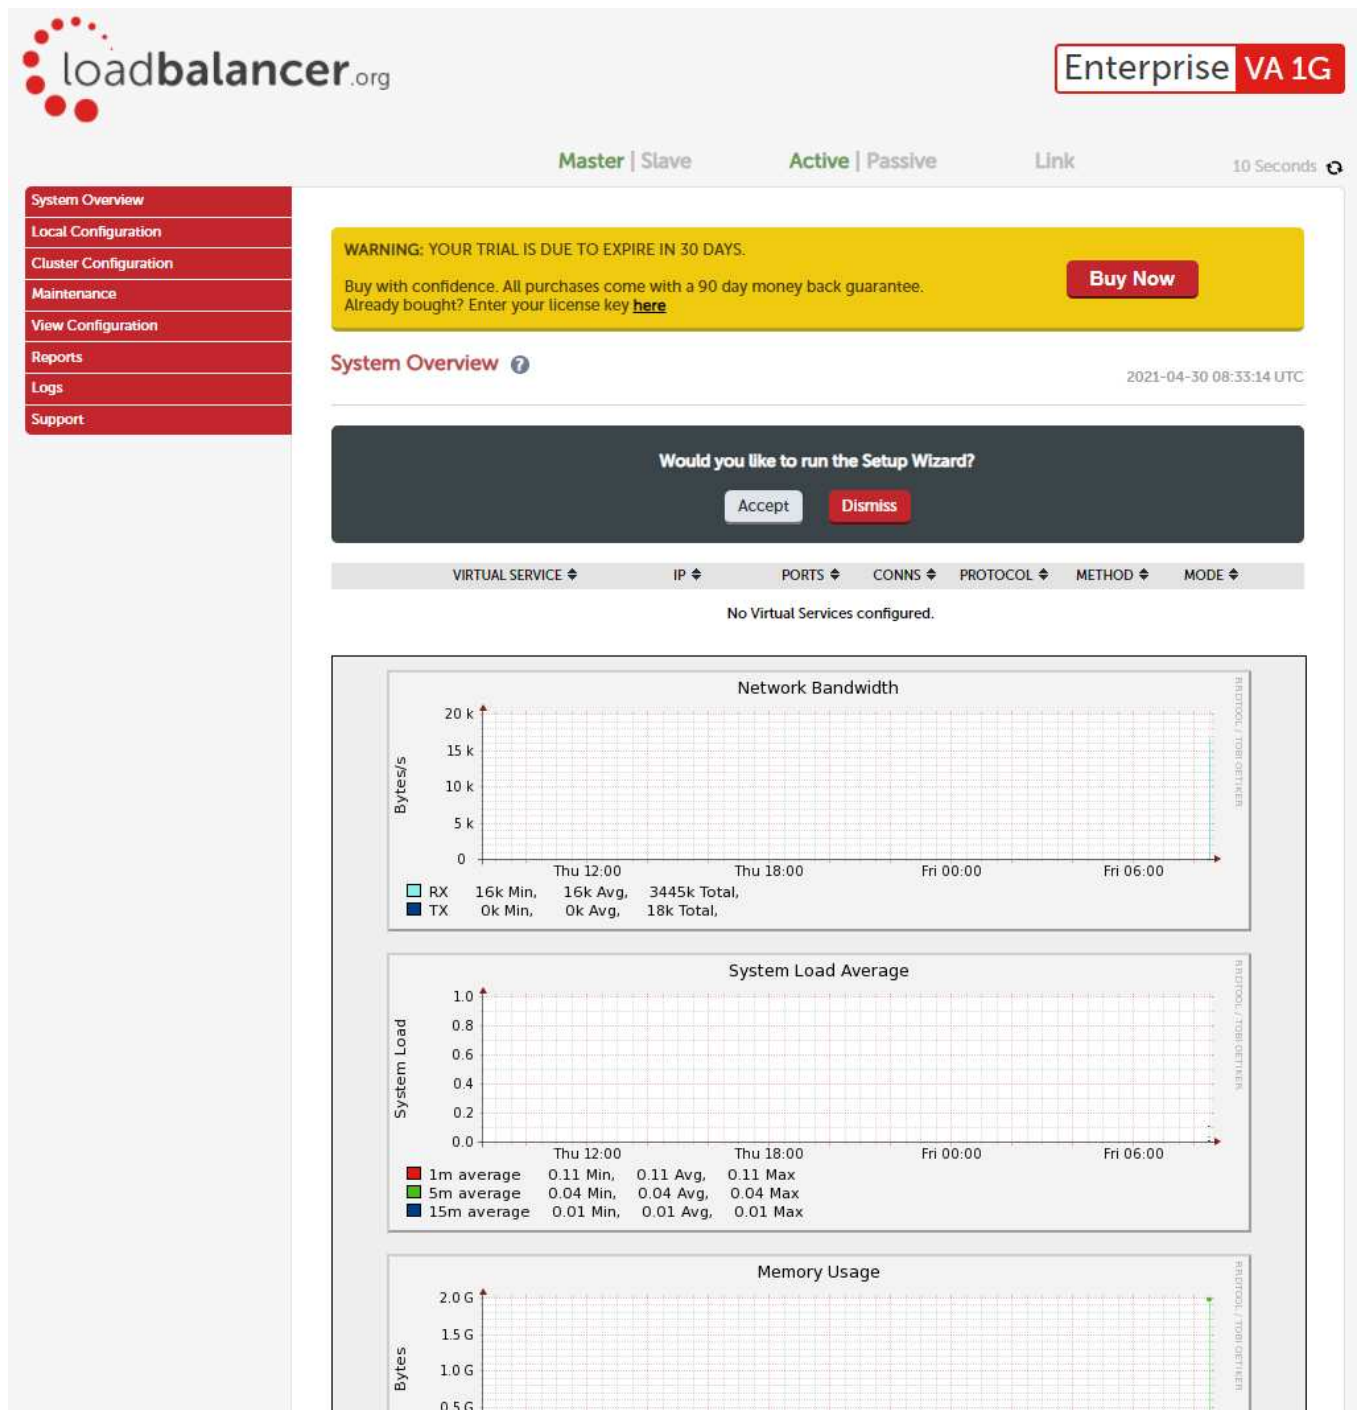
loadbalancer.org

Enterprise VA 1G

Master | Slave Active | Passive Link 10 Seconds

System Overview
Local Configuration
Cluster Configuration
Maintenance
View Configuration
Reports
Logs
Support

WARNING: YOUR TRIAL IS DUE TO EXPIRE IN 30 DAYS.

Buy with confidence. All purchases come with a 90 day money back guarantee.
Already bought? Enter your license key here

Buy Now

System Overview

2021-04-30 08:33:14 UTC

Would you like to run the Setup Wizard?

Accept Dismiss

| VIRTUAL SERVICE | IP | PORTS | CONNS | PROTOCOL | METHOD | MODE |
|---|---|---|---|---|---|---|

No Virtual Services configured.

Network Bandwidth

Bytes/s

20 k
15 k
10 k
5 k
0

Thu 12:00 Thu 18:00 Fri 00:00 Fri 06:00

RX 16k Min, 16k Avg, 3445k Total,
TX 0k Min, 0k Avg, 18k Total,

RRDTOOL / TOBI OETIKER

System Load Average

System Load

1.0
0.8
0.6
0.4
0.2
0.0

Thu 12:00 Thu 18:00 Fri 00:00 Fri 06:00

1m average 0.11 Min, 0.11 Avg, 0.11 Max
5m average 0.04 Min, 0.04 Avg, 0.04 Max
15m average 0.01 Min, 0.01 Avg, 0.01 Max

RRDTOOL / TOBI OETIKER

Memory Usage

Bytes

2.0 G
1.5 G
1.0 G
0.5 G

RRDTOOL / TOBI OETIKER